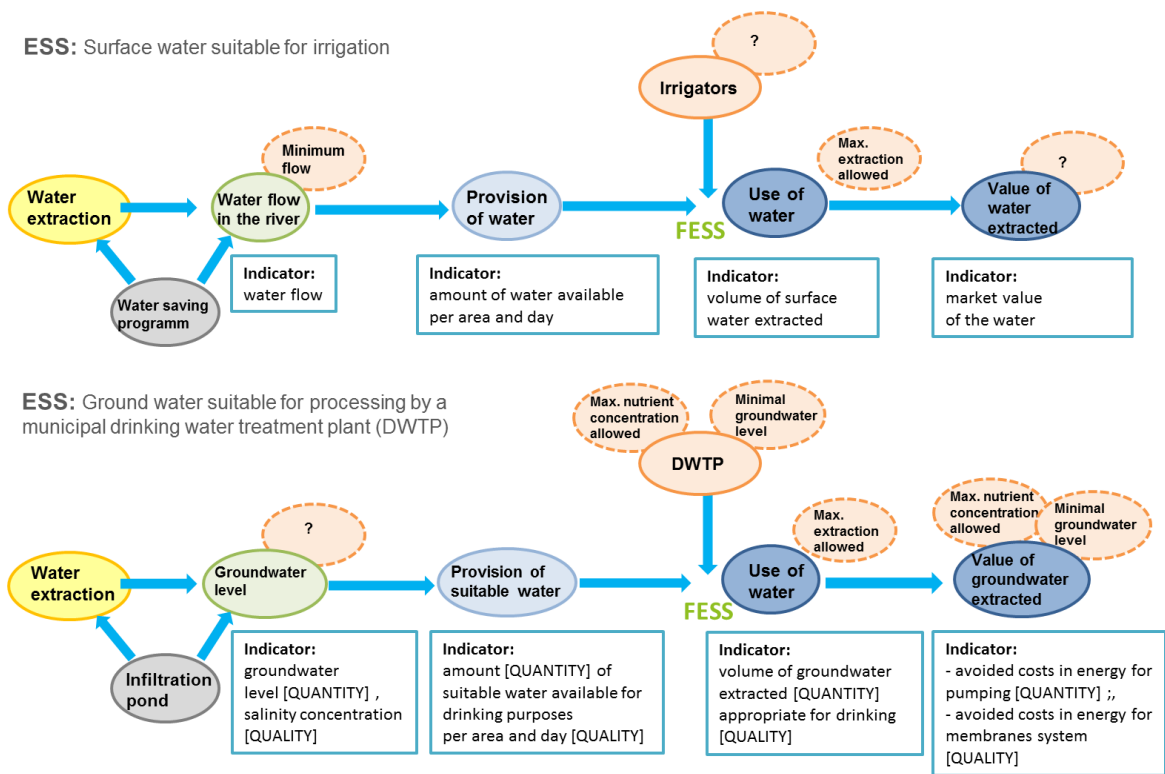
ESS: Surface water suitable for irrigation

?

Irrigators

Minimum flow

Max. extraction allowed

?

Water extraction

Water flow in the river

Provision of water

FESS

Use of water

Value of water extracted

Water saving programm

Indicator: water flow

Indicator: amount of water available per area and day

Indicator: volume of surface water extracted

Indicator: market value of the water

ESS: Ground water suitable for processing by a municipal drinking water treatment plant (DWTP)

Max. nutrient concentration allowed

Minimal groundwater level

DWTP

?

Max. extraction allowed

Max. nutrient concentration allowed

Minimal groundwater level

Water extraction

Groundwater level

Provision of suitable water

FESS

Use of water

Value of groundwater extracted

Infiltration pond

Indicator: groundwater level [QUANTITY] , salinity concentration [QUALITY]

Indicator: amount [QUANTITY] of suitable water available for drinking purposes per area and day [QUALITY]

Indicator: volume of groundwater extracted [QUANTITY] appropriate for drinking [QUALITY]

Indicator:
- avoided costs in energy for pumping [QUANTITY] ;,
- avoided costs in energy for membranes system [QUALITY]